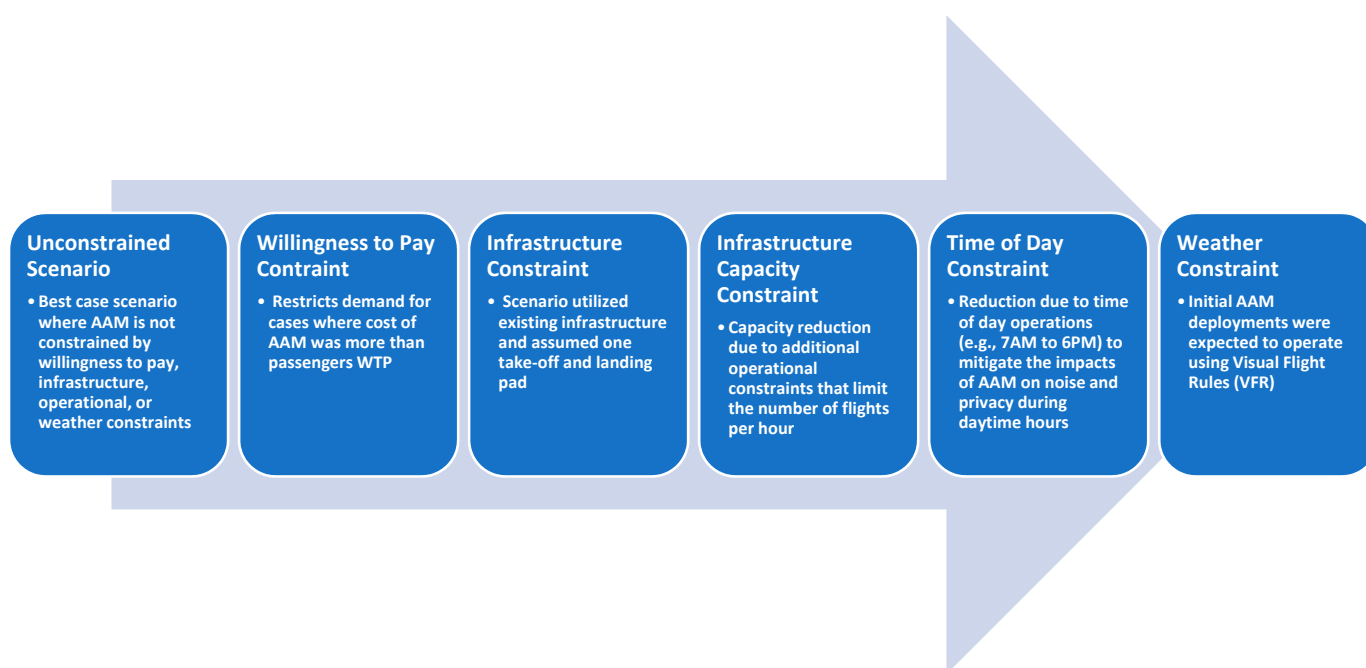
Unconstrained Scenario

• Best case scenario where AAM is not constrained by willingness to pay, infrastructure, operational, or weather constraints

Willingness to Pay Contraint

• Restricts demand for cases where cost of AAM was more than passengers WTP

Infrastructure Constraint

• Scenario utilized existing infrastructure and assumed one take-off and landing pad

Infrastructure Capacity Constraint

• Capacity reduction due to additional operational constraints that limit the number of flights per hour

Time of Day Constraint

• Reduction due to time of day operations (e.g., 7AM to 6PM) to mitigate the impacts of AAM on noise and privacy during daytime hours

Weather Constraint

• Initial AAM deployments were expected to operate using Visual Flight Rules (VFR)